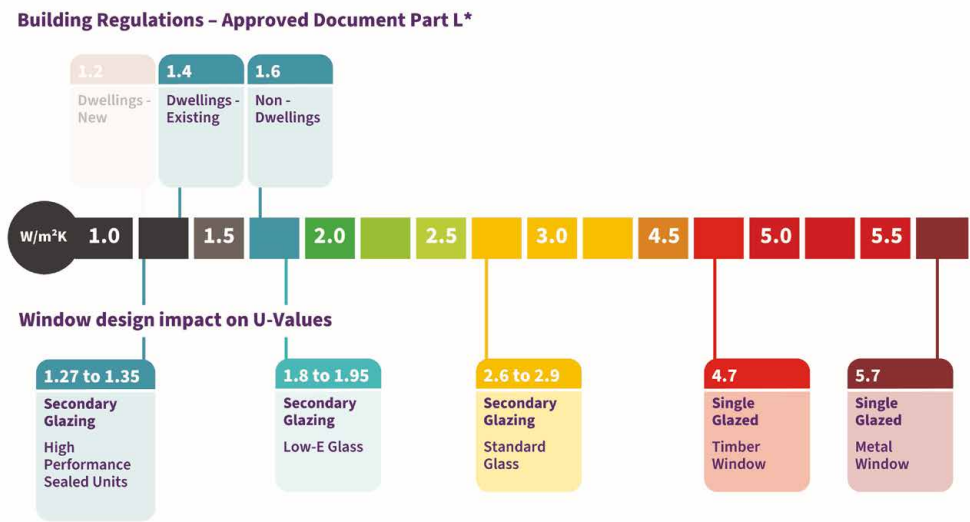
Building Regulations – Approved Document Part L*

1.2
Dwellings - New

1.4
Dwellings - Existing

1.6
Non - Dwellings

W/m²K 1.0 1.5 2.0 2.5 3.0 4.5 5.0 5.5

Window design impact on U-Values

1.27 to 1.35
Secondary Glazing
High Performance Sealed Units

1.8 to 1.95
Secondary Glazing
Low-E Glass

2.6 to 2.9
Secondary Glazing
Standard Glass

4.7
Single Glazed
Timber Window

5.7
Single Glazed
Metal Window